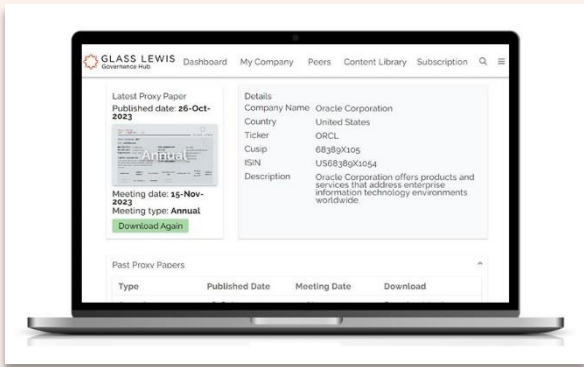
GLASS LEWIS
Governance Hub

Dashboard My Company Peers Content Library Subscription

Latest Proxy Paper
Published date: 26-Oct-2023

Annual

Meeting date: 15-Nov-2023
Meeting type: Annual

Download Again

Details

| | |
|---|---|
| Company Name | Oracle Corporation |
| Country | United States |
| Ticker | ORCL |
| Cusip | 68389X105 |
| ISIN | US68389X1054 |
| Description | Oracle Corporation offers products and services that address enterprise information technology environments worldwide |

Past Proxy Papers

| Type | Published Date | Meeting Date | Download |
|---|---|---|---|